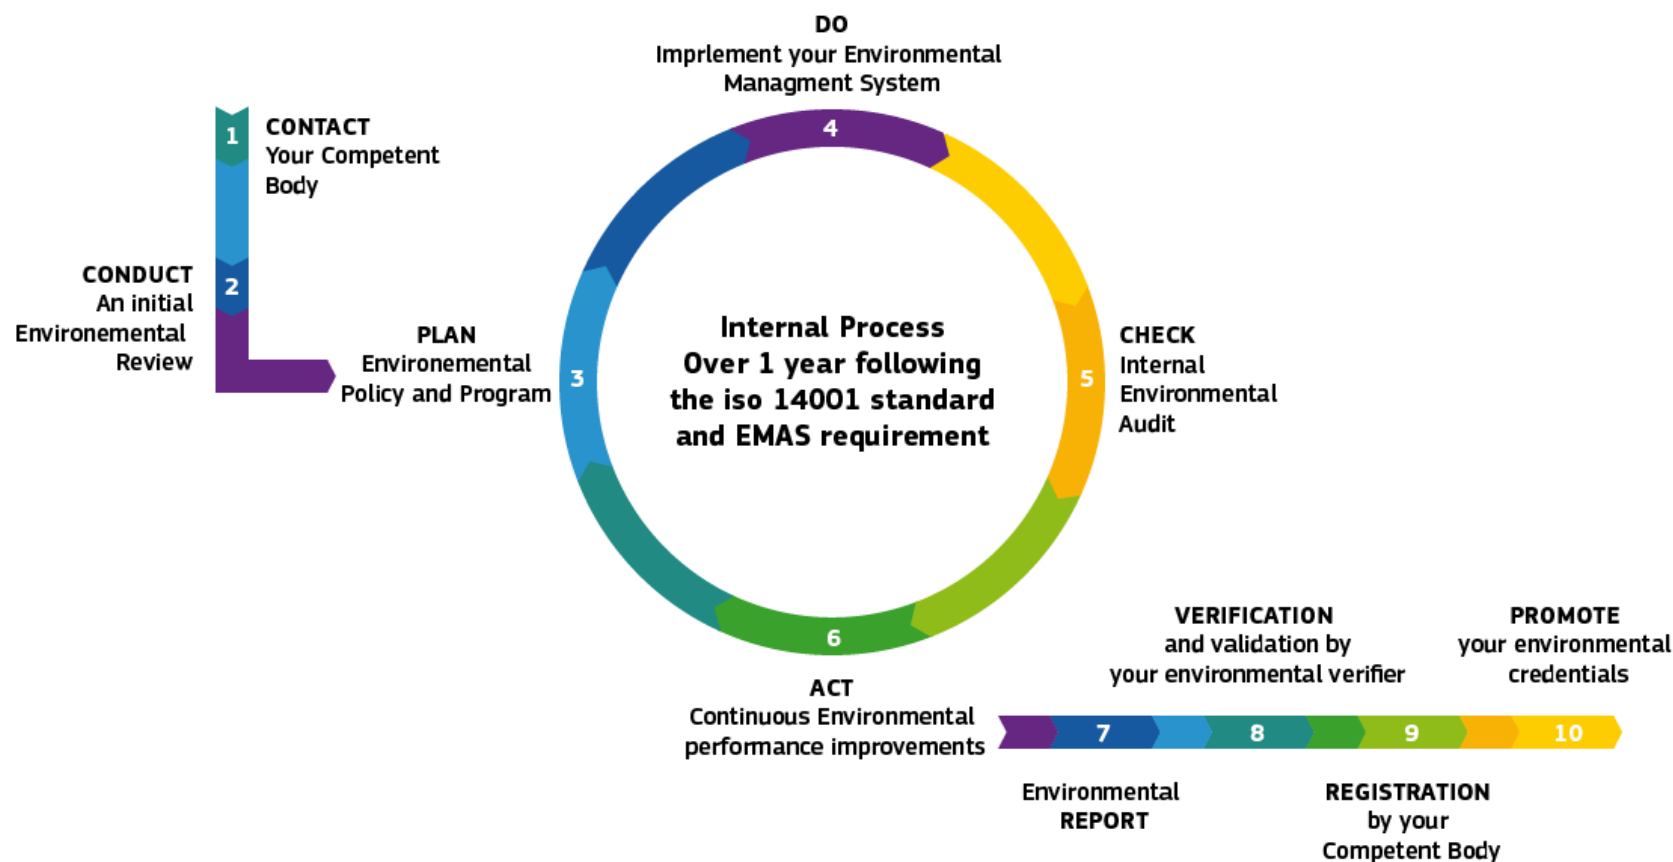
DO
Imprlement your Environmental Managment System

1
CONTACT
Your Competent Body

2
CONDUCT
An initial Environemental Review

PLAN
Environemental Policy and Program

3

4

Internal Process
Over 1 year following the iso 14001 standard and EMAS requirement

5
CHECK
Internal Environmental Audit

6
ACT
Continuous Environmental performance improvements

VERIFICATION
and validation by your environmental verifier

PROMOTE
your environmental credentials

7
8
9
10

Environmental REPORT

REGISTRATION
by your Competent Body